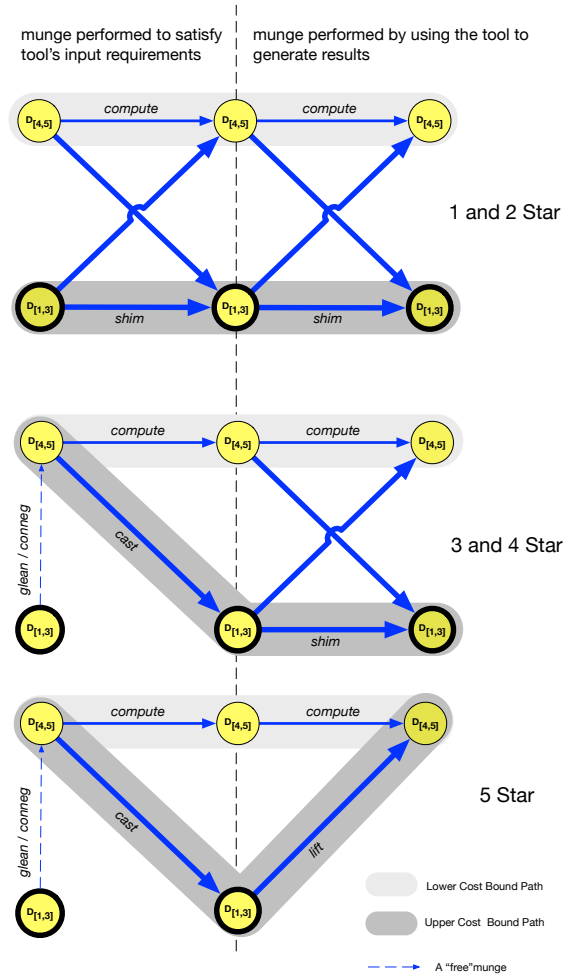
munge performed to satisfy tool's input requirements

munge performed by using the tool to generate results

$D_{[4,5]}$ compute $D_{[4,5]}$ compute $D_{[4,5]}$

1 and 2 Star

$D_{[1,3]}$ shim $D_{[1,3]}$ shim $D_{[1,3]}$

$D_{[4,5]}$ compute $D_{[4,5]}$ compute $D_{[4,5]}$

glean / conneg

cast

3 and 4 Star

$D_{[1,3]}$ $D_{[1,3]}$ shim $D_{[1,3]}$

$D_{[4,5]}$ compute $D_{[4,5]}$ compute $D_{[4,5]}$

glean / conneg

cast

lift

5 Star

$D_{[1,3]}$ $D_{[1,3]}$

Lower Cost Bound Path

Upper Cost Bound Path

A "free"munge